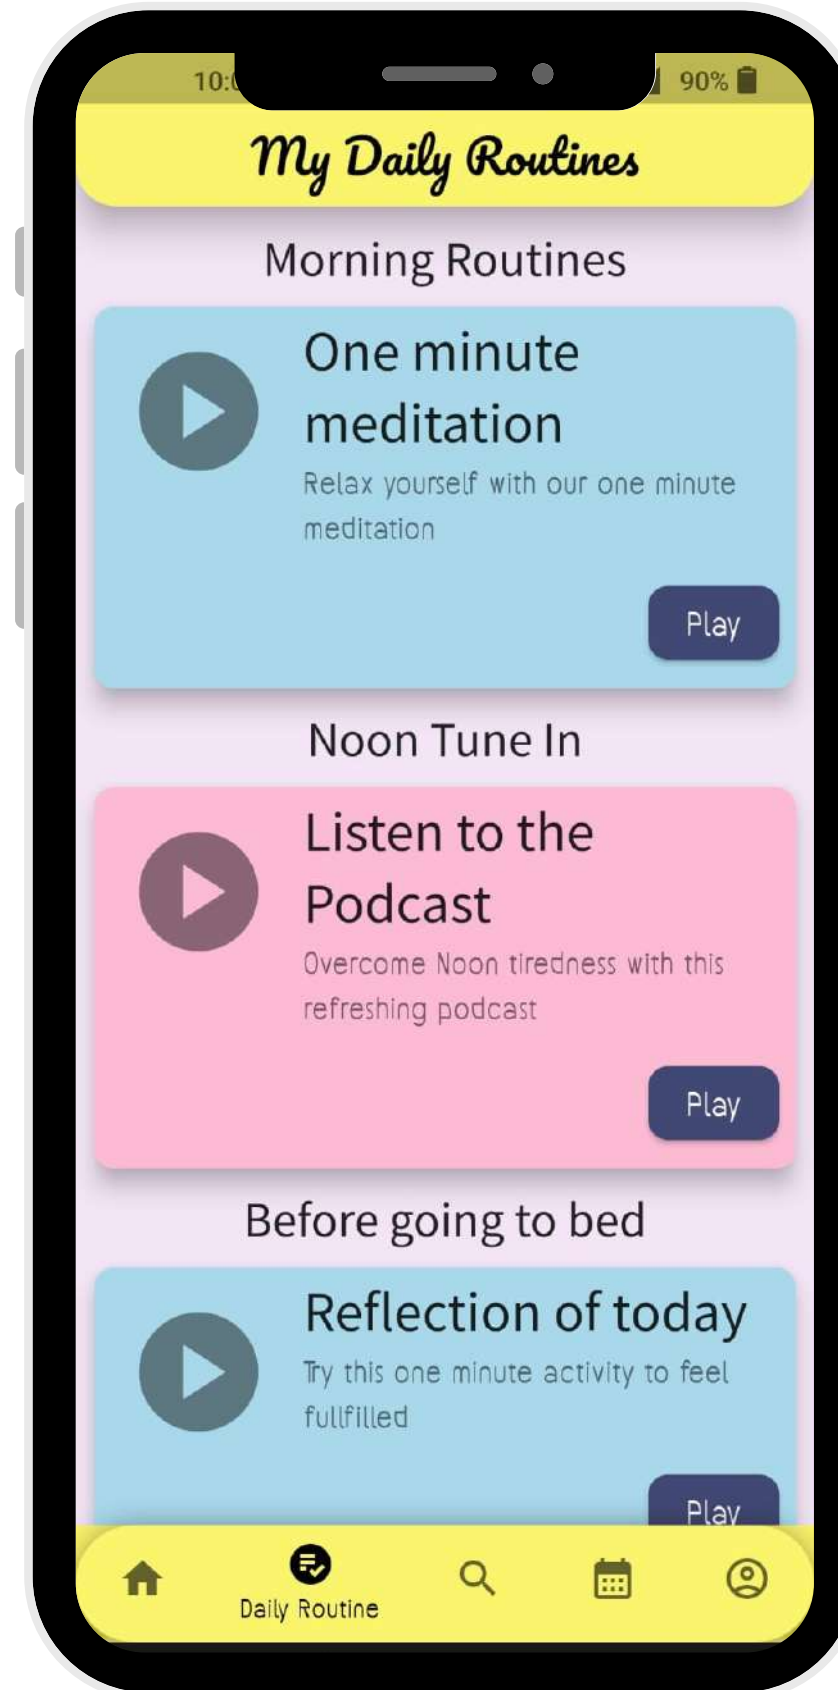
10:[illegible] 90%

My Daily Routines

Morning Routines

One minute meditation

Relax yourself with our one minute meditation

Play

Noon Tune In

Listen to the Podcast

Overcome Noon tiredness with this refreshing podcast

Play

Before going to bed

Reflection of today

Try this one minute activity to feel fullfilled

Play

Daily Routine